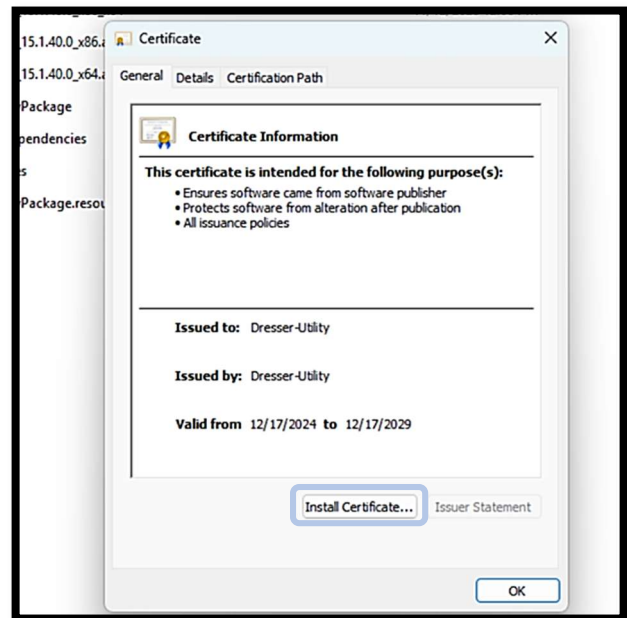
15.1.40.0_x86.a
15.1.40.0_x64.a
Package
pendencies
s
Package.resou

Certificate
General Details Certification Path

Certificate Information

This certificate is intended for the following purpose(s):
• Ensures software came from software publisher
• Protects software from alteration after publication
• All issuance policies

Issued to: Dresser-Utility

Issued by: Dresser-Utility

Valid from 12/17/2024 to 12/17/2029

Install Certificate... Issuer Statement

OK